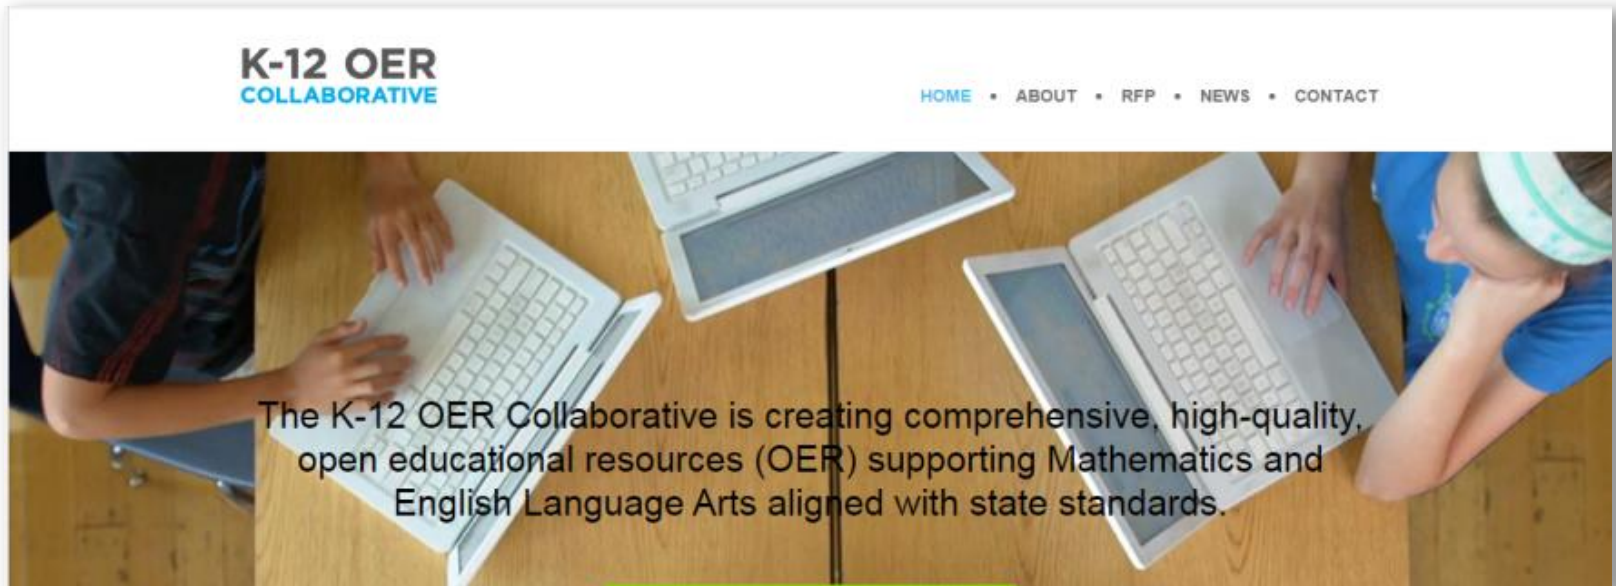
K-12 OER
COLLABORATIVE

HOME • ABOUT • RFP • NEWS • CONTACT

The K-12 OER Collaborative is creating comprehensive, high-quality, open educational resources (OER) supporting Mathematics and English Language Arts aligned with state standards.